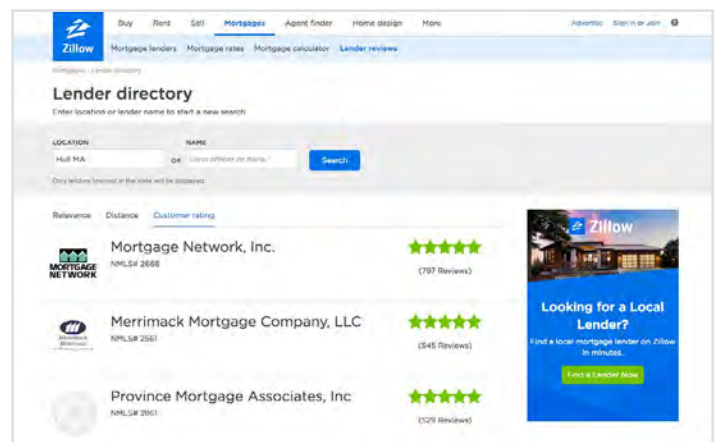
Zillow

Buy Rent Sell Mortgages Agent finder Home design More

Advertise Sign in or Join

Mortgage lenders Mortgage rates Mortgage calculator Lender reviews

Mortgages › Lender directory

Lender directory

Enter location or lender name to start a new search

LOCATION
Hull MA

OR

NAME
Loan officer or bank

Search

Only lenders licensed in the state will be displayed.

Relevance Distance Customer rating

MORTGAGE NETWORK

Mortgage Network, Inc.
NMLS# 2668

(797 Reviews)

Merrimack Mortgage

Merrimack Mortgage Company, LLC
NMLS# 2561

(645 Reviews)

Province Mortgage Associates, Inc
NMLS# 2801

(529 Reviews)

Zillow

Looking for a Local Lender?

Find a local mortgage lender on Zillow in minutes.

Find a Lender Now